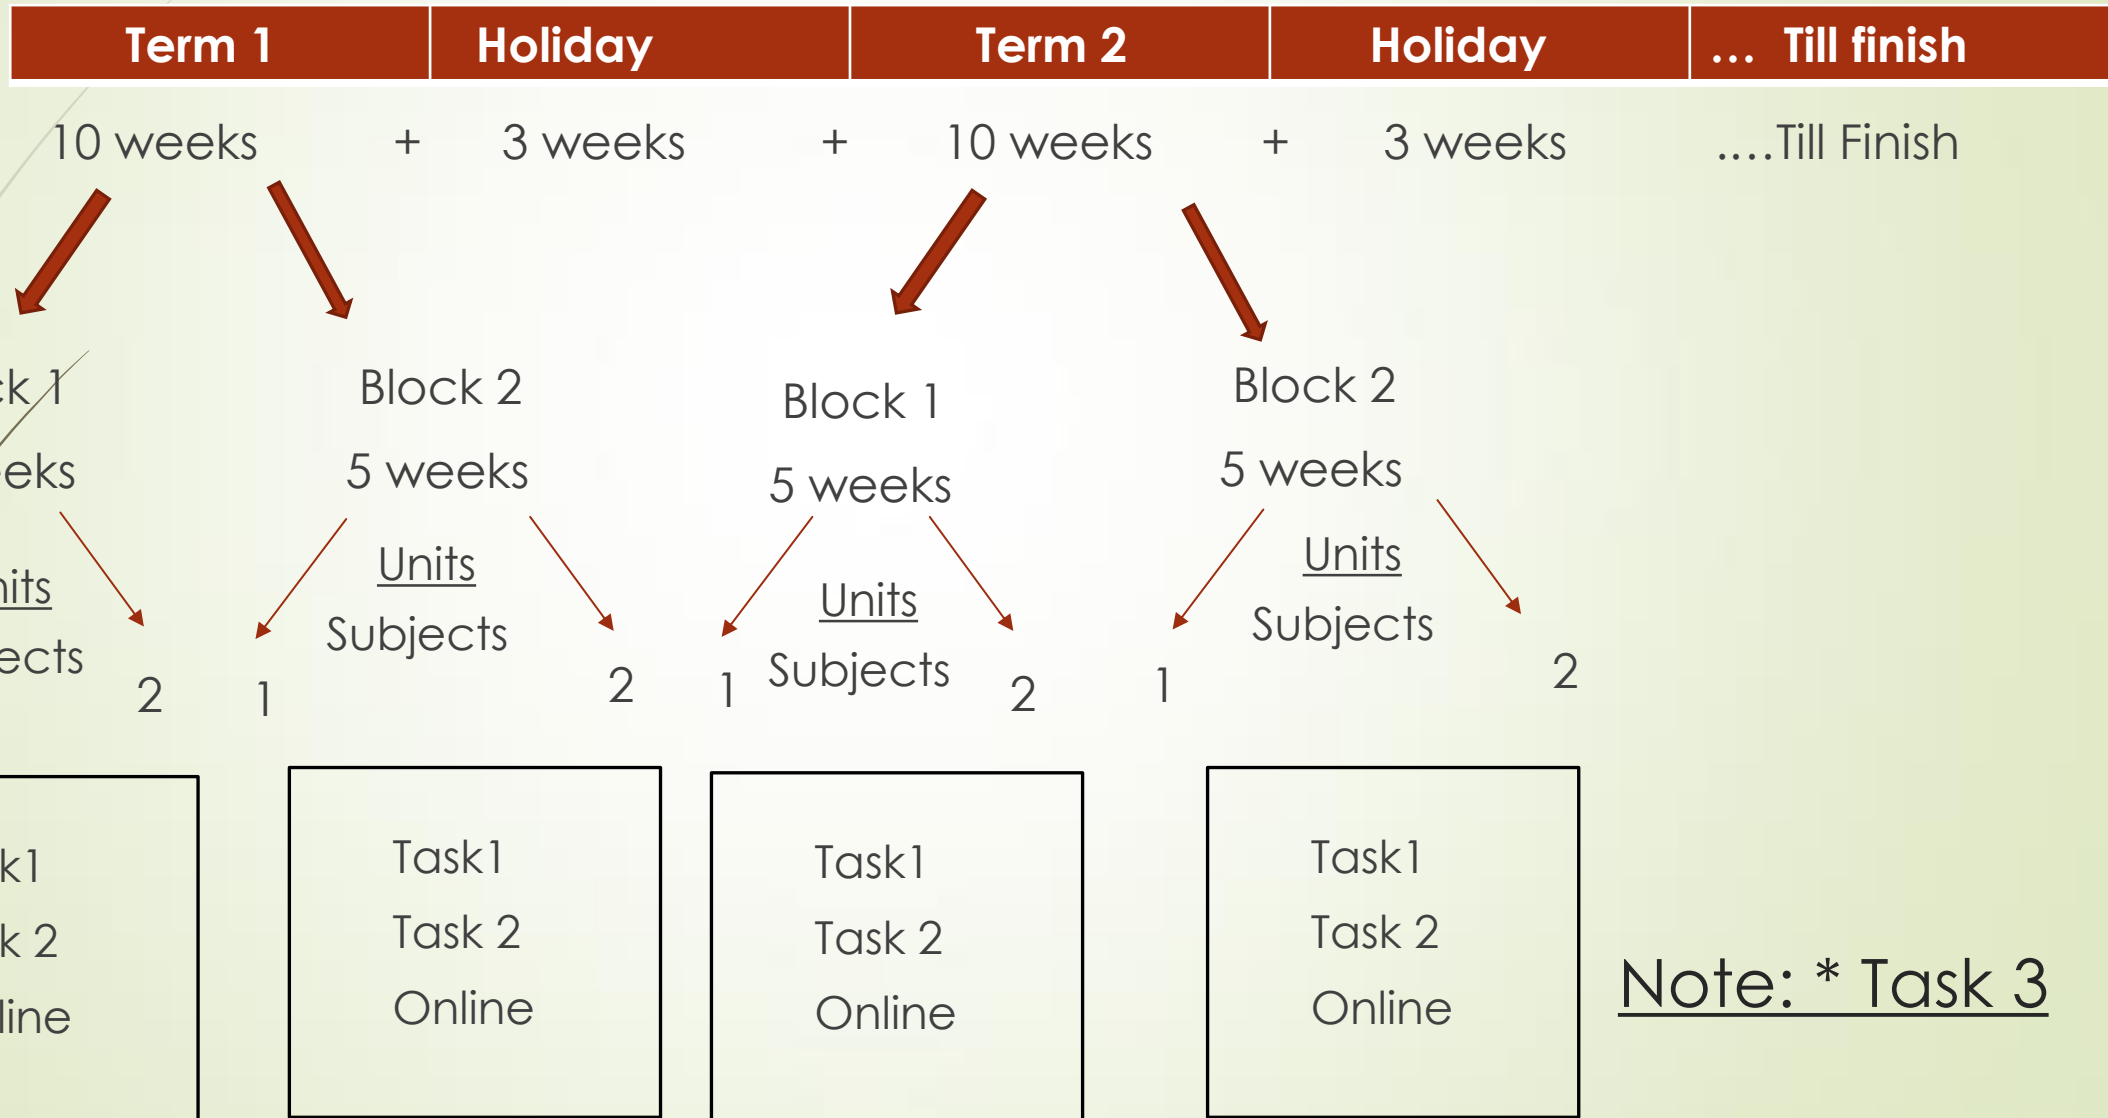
| Term 1 | Holiday | Term 2 | Holiday | … Till finish |
|---|---|---|---|---|

10 weeks + 3 weeks + 10 weeks + 3 weeks ….Till Finish

ck 1
eks
its
ects
2

Block 2
5 weeks
Units
Subjects
1 2

Block 1
5 weeks
Units
Subjects
1 2

Block 2
5 weeks
Units
Subjects
1 2

k1
k 2
line

Task1
Task 2
Online

Task1
Task 2
Online

Task1
Task 2
Online

Note: * Task 3